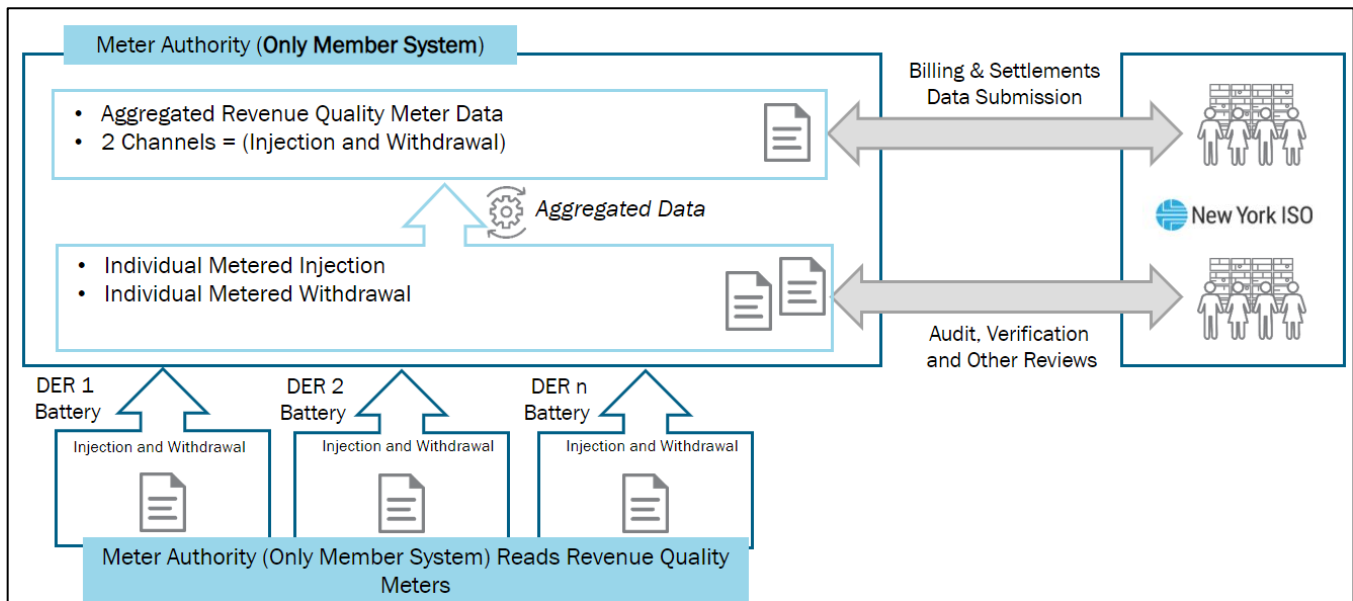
Meter Authority (Only Member System)

• Aggregated Revenue Quality Meter Data
• 2 Channels = (Injection and Withdrawal)

Aggregated Data

• Individual Metered Injection
• Individual Metered Withdrawal

Billing & Settlements Data Submission

New York ISO

Audit, Verification and Other Reviews

DER 1 Battery

DER 2 Battery

DER n Battery

Injection and Withdrawal

Injection and Withdrawal

Injection and Withdrawal

Meter Authority (Only Member System) Reads Revenue Quality Meters